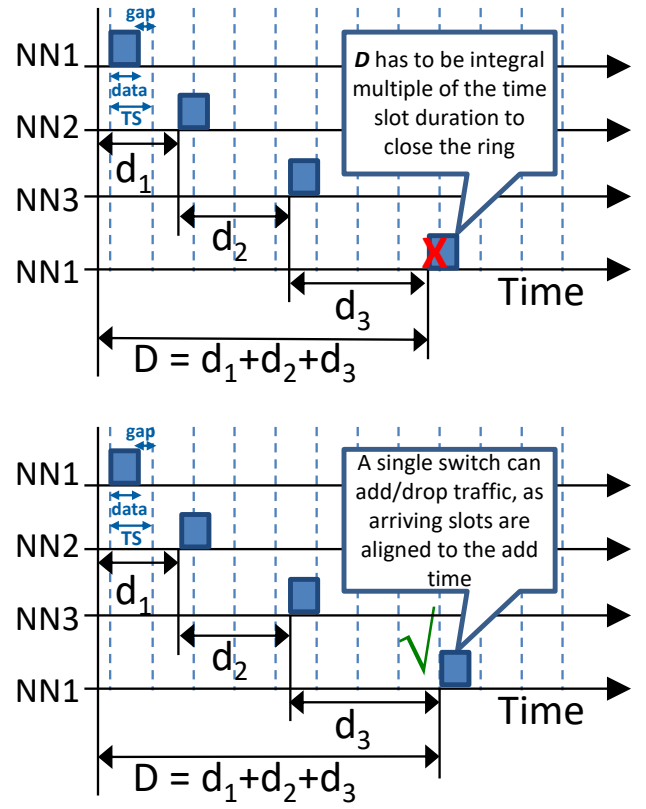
gap

NN1

data

TS

NN2

$d_1$

NN3

$d_2$

NN1

$d_3$

Time

$D = d_1+d_2+d_3$

***D*** has to be integral multiple of the time slot duration to close the ring

X

gap

NN1

data

TS

NN2

$d_1$

NN3

$d_2$

NN1

$d_3$

Time

$D = d_1+d_2+d_3$

A single switch can add/drop traffic, as arriving slots are aligned to the add time

√